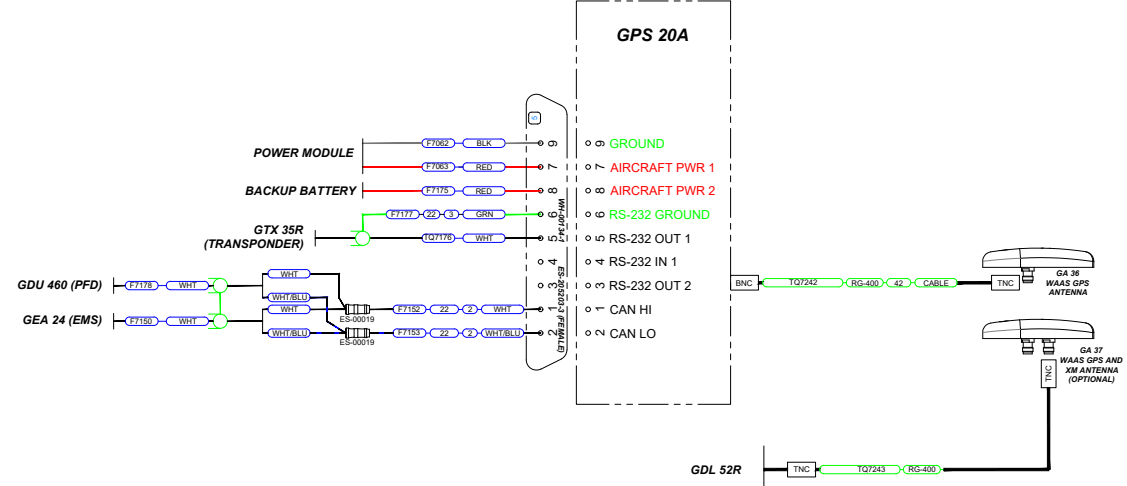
GPS 20A

POWER MODULE
BACKUP BATTERY
GTX 35R
(TRANSPONDER)
GDU 460 (PFD)
GEA 24 (EMS)

F7062 BLK 9
F7063 RED 7
F7175 RED 8
F7177 22 3 GRN 6
TQ7176 WHT 5
4
3
F7178 WHT
F7150 WHT
WHT
WHT/BLU
WHT
WHT/BLU
ES-00019
ES-00019
F7152 22 2 WHT 1
F7153 22 2 WHT/BLU 2

WH-00134-I
ES-20R/3 (FEMALE)

9 GROUND
7 AIRCRAFT PWR 1
8 AIRCRAFT PWR 2
6 RS-232 GROUND
5 RS-232 OUT 1
4 RS-232 IN 1
3 RS-232 OUT 2
1 CAN HI
2 CAN LO

BNC TQ7242 RG-400 42 CABLE TNC
GA 36
WAAS GPS
ANTENNA

GA 37
WAAS GPS AND
XM ANTENNA
(OPTIONAL)
TNC

GDL 52R
TNC TQ7243 RG-400